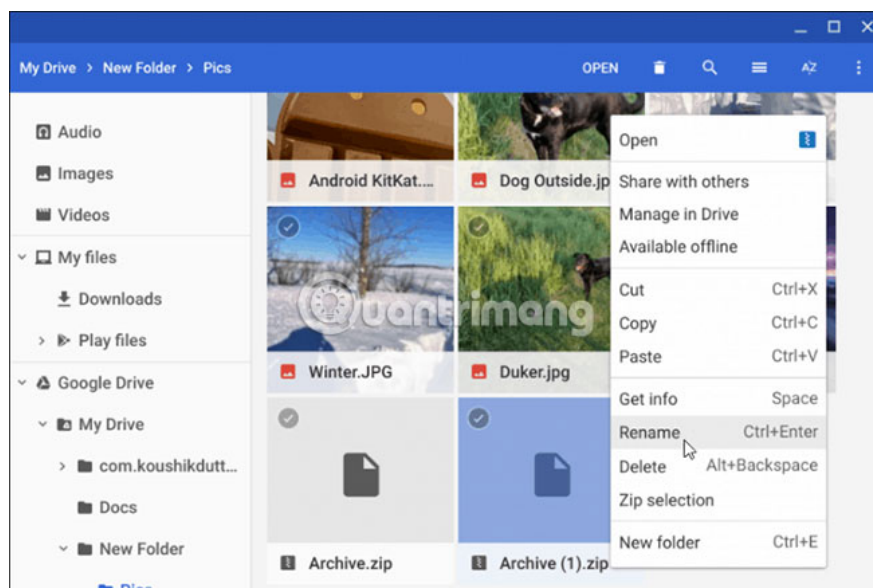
My Drive > New Folder > Pics

OPEN

AZ

Audio
Images
Videos
My files
Downloads
Play files
Google Drive
My Drive
com.koushikdutt...
Docs
New Folder

Android KitKat....
Dog Outside.jp
Winter.JPG
Duker.jpg
Archive.zip
Archive (1).zip

Open
Share with others
Manage in Drive
Available offline
Cut Ctrl+X
Copy Ctrl+C
Paste Ctrl+V
Get info Space
Rename Ctrl+Enter
Delete Alt+Backspace
Zip selection
New folder Ctrl+E

Quantrimang